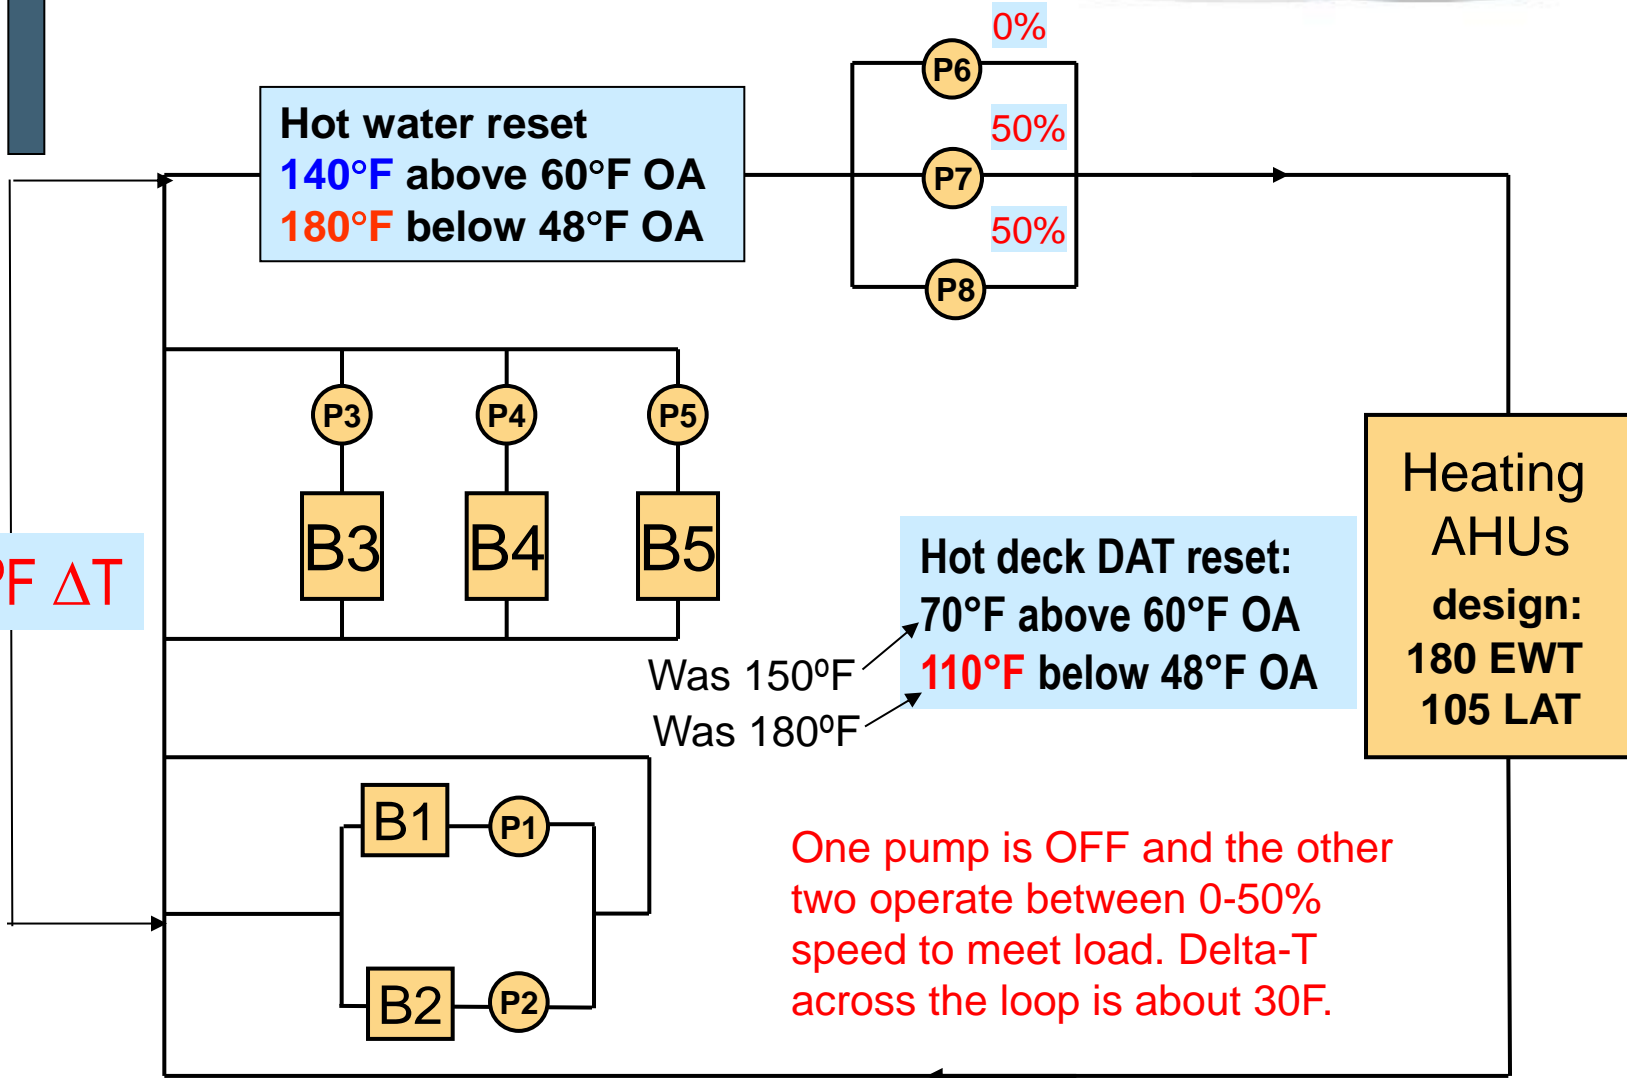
Hot water reset
140°F above 60°F OA
180°F below 48°F OA

0%
P6
50%
P7
50%
P8

P3 P4 P5
B3 B4 B5

F ΔT

Hot deck DAT reset:
70°F above 60°F OA
110°F below 48°F OA

Was 150ºF
Was 180ºF

Heating AHUs
design:
180 EWT
105 LAT

B1 P1
B2 P2

One pump is OFF and the other two operate between 0-50% speed to meet load. Delta-T across the loop is about 30F.